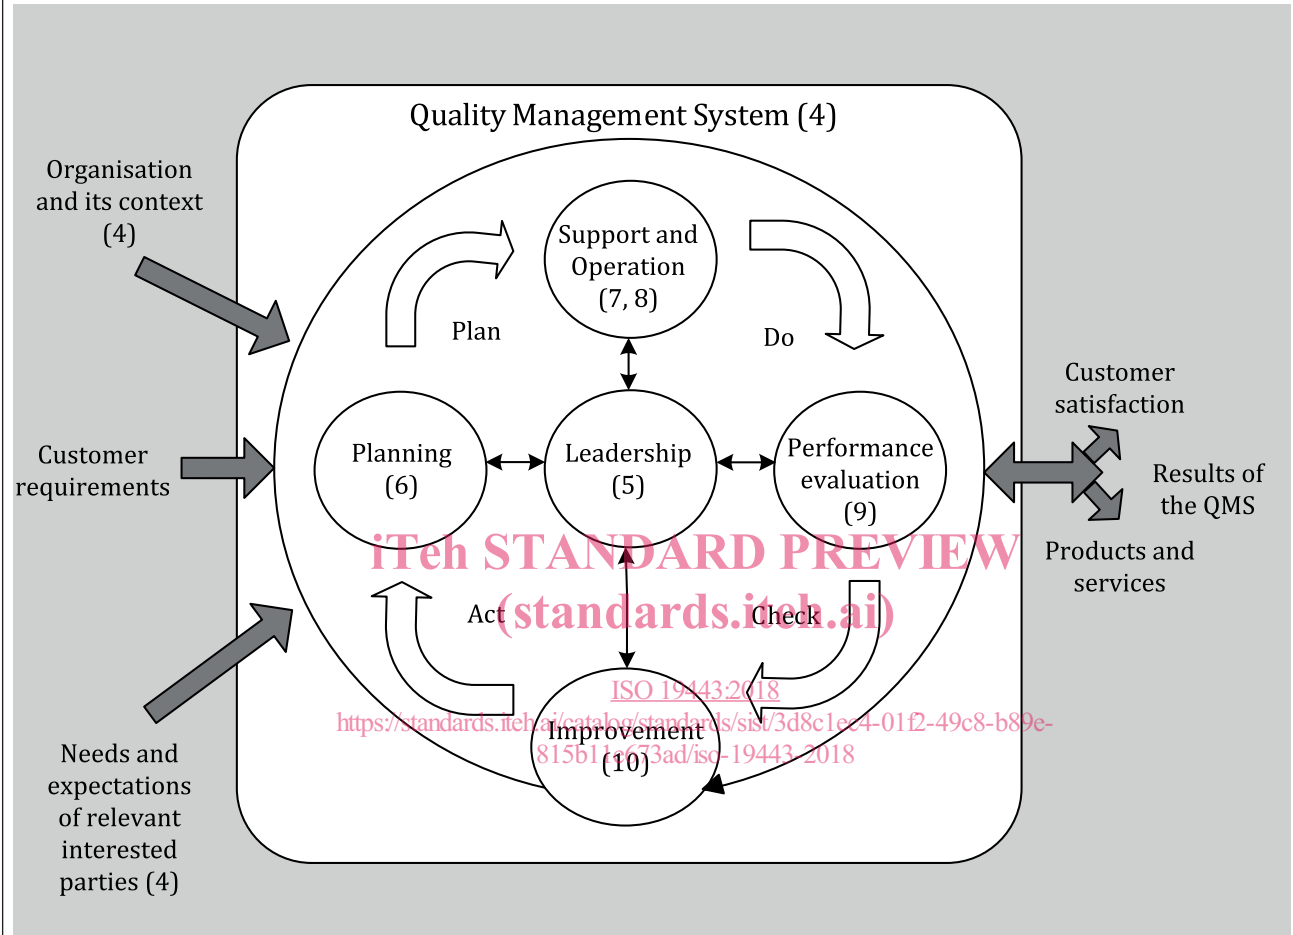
Quality Management System (4)

Organisation and its context (4)

Customer requirements

Needs and expectations of relevant interested parties (4)

Support and Operation (7, 8)

Plan

Do

Planning (6)

Leadership (5)

Performance evaluation (9)

Act

Check

Improvement (10)

Customer satisfaction

Results of the QMS

Products and services

iTeh STANDARD PREVIEW
(standards.iteh.ai)

ISO 19443:2018
https://standards.iteh.ai/catalog/standards/sist/3d8c1ec4-01f2-49c8-b89e-815b11a673ad/iso-19443-2018